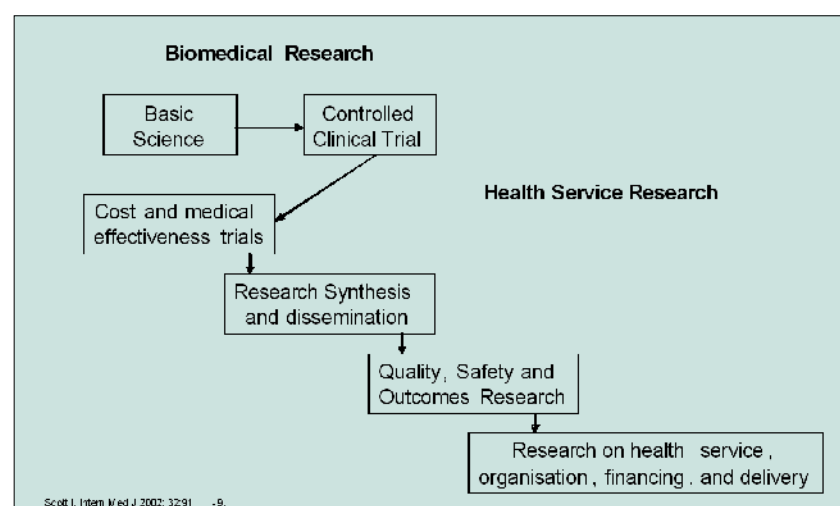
Biomedical Research

Basic Science

Controlled Clinical Trial

Health Service Research

Cost and medical effectiveness trials

Research Synthesis and dissemination

Quality, Safety and Outcomes Research

Research on health service , organisation , financing . and delivery

Scott I. Intern Med J 2002; 32:91 -9.